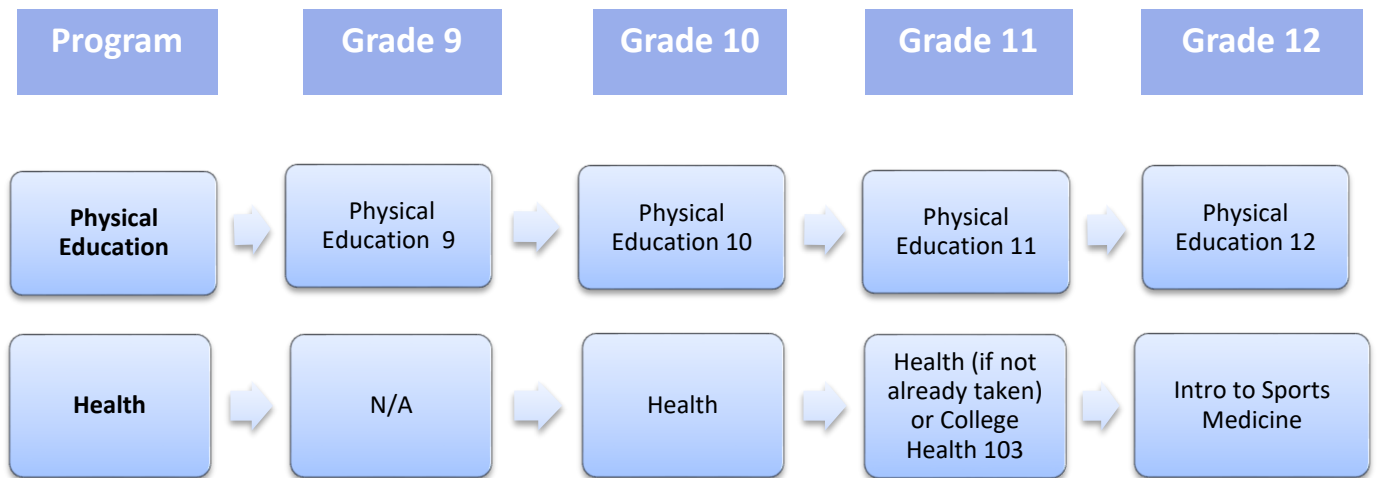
| Program | Grade 9 | Grade 10 | Grade 11 | Grade 12 |
|---|---|---|---|---|
| Physical Education | Physical Education 9 | Physical Education 10 | Physical Education 11 | Physical Education 12 |
| Health | N/A | Health | Health (if not already taken) or College Health 103 | Intro to Sports Medicine |